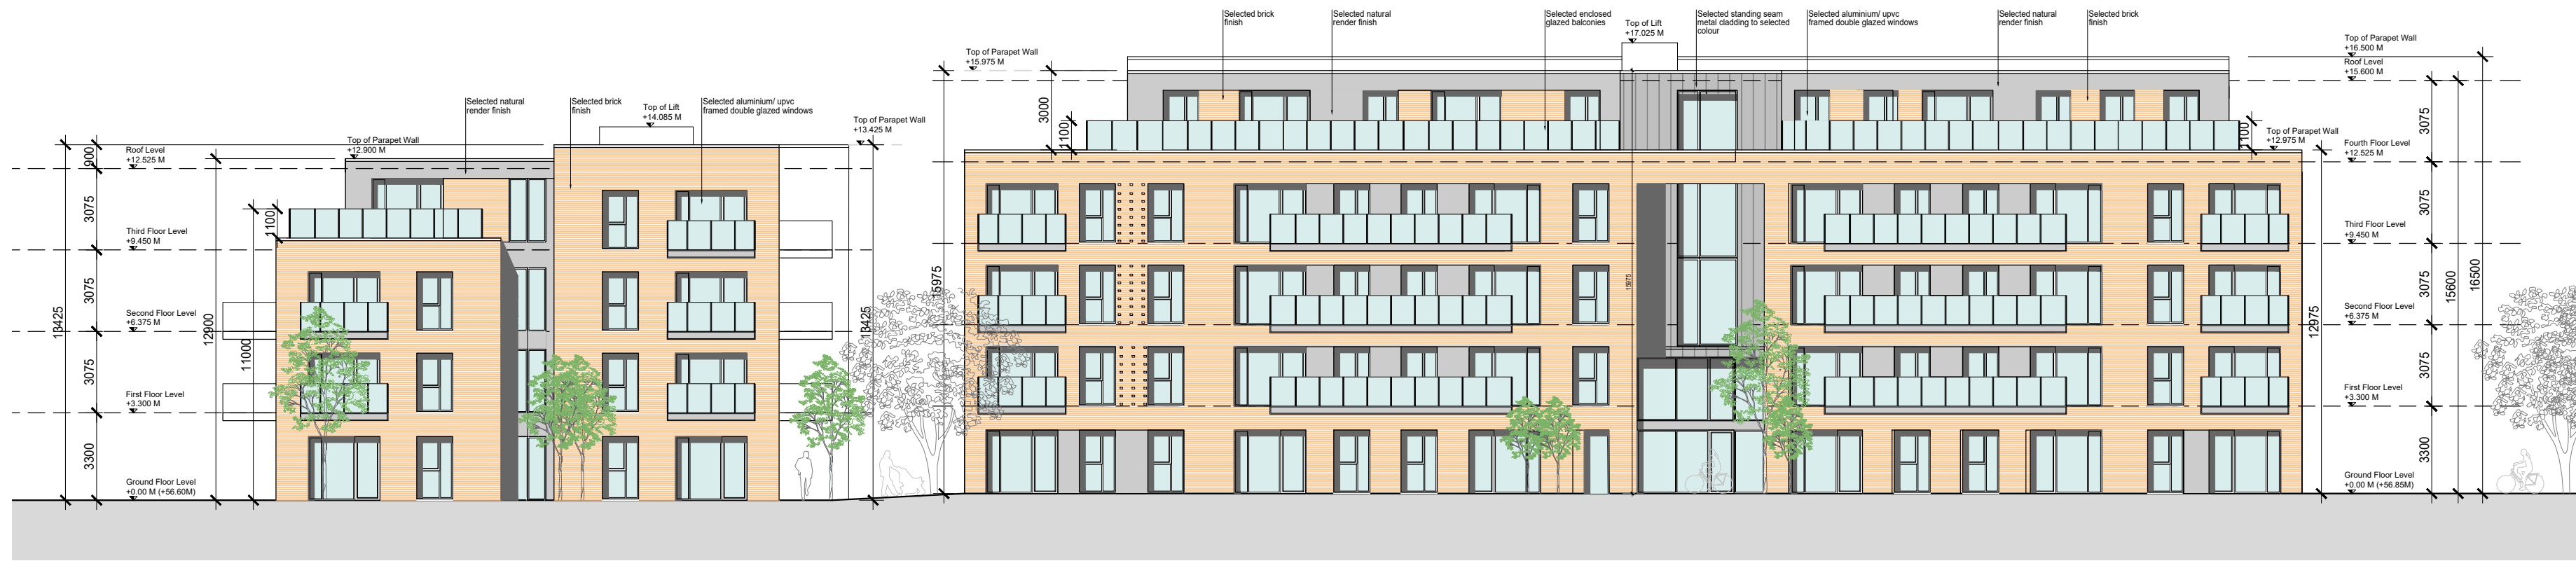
Selected natural render finish

Selected brick finish

Top of Lift +14.085 M

Selected aluminium/ upvc framed double glazed windows

Top of Parapet Wall +13.425 M

Top of Parapet Wall +12.900 M

Roof Level +12.525 M

Third Floor Level +9.450 M

Second Floor Level +6.375 M

First Floor Level +3.300 M

Ground Floor Level +0.00 M (+56.60M)

900

3075

3075

3075

3300

13425

12900

11000

100

13425

Top of Parapet Wall +15.975 M

3000

1100

15975

Selected brick finish

Selected natural render finish

Selected enclosed glazed balconies

Top of Lift +17.025 M

Selected standing seam metal cladding to selected colour

Selected aluminium/ upvc framed double glazed windows

Selected natural render finish

Selected brick finish

15975

100

Top of Parapet Wall +12.975 M

12975

Top of Parapet Wall +16.500 M

Roof Level +15.600 M

Fourth Floor Level +12.525 M

Third Floor Level +9.450 M

Second Floor Level +6.375 M

First Floor Level +3.300 M

Ground Floor Level +0.00 M (+56.85M)

3075

3075

3075

3075

3300

15600

16500